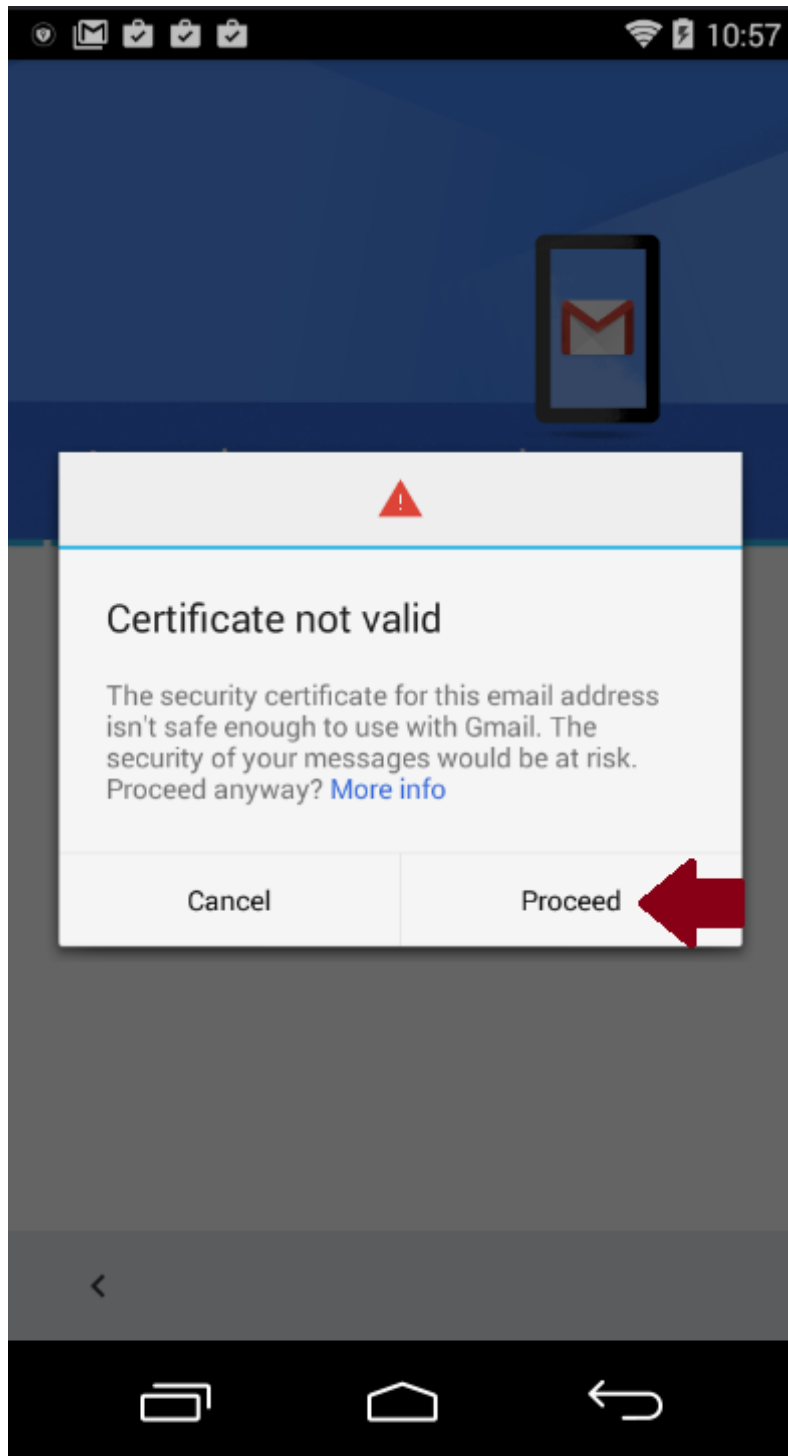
10:57

Certificate not valid

The security certificate for this email address isn't safe enough to use with Gmail. The security of your messages would be at risk. Proceed anyway? More info

Cancel

Proceed